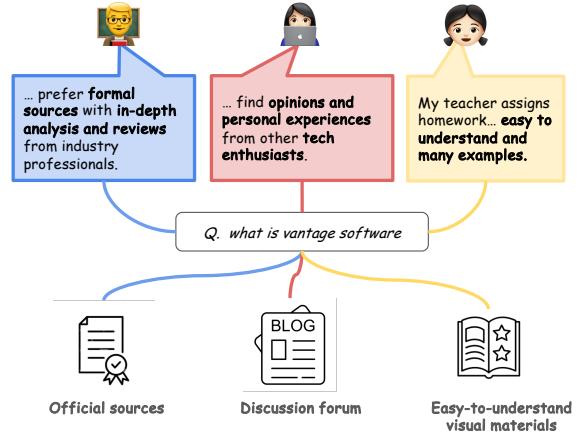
… prefer **formal sources** with **in-depth analysis and reviews** from industry professionals.

… find **opinions and personal experiences** from other **tech enthusiasts**.

My teacher assigns homework… **easy to understand and many examples.**

Q. what is vantage software

BLOG

Official sources

Discussion forum

Easy-to-understand visual materials